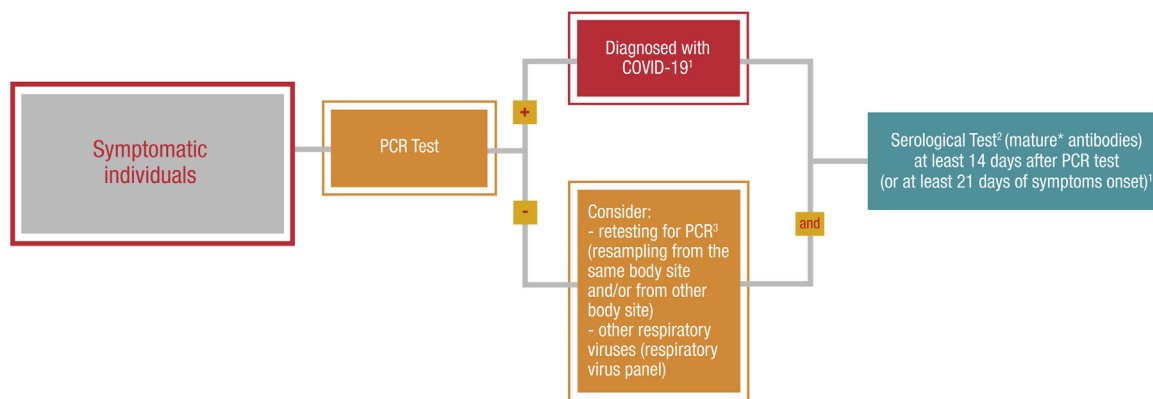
Symptomatic individuals

PCR Test

+

-

Diagnosed with COVID-19$^1$

Consider:
- retesting for PCR$^3$ (resampling from the same body site and/or from other body site)
- other respiratory viruses (respiratory virus panel)

and

Serological Test$^2$ (mature* antibodies) at least 14 days after PCR test (or at least 21 days of symptoms onset)$^1$